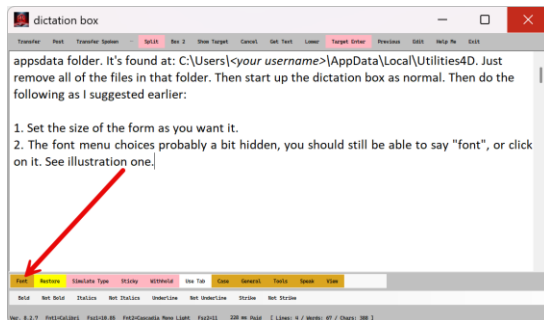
dictation box

Transfer Post Transfer Spoken Split Box 2 Show Target Cancel Get Text Lower Target Enter Previous Edit Help Me Exit

appsdata folder. It's found at: C:\Users\<your username>\AppData\Local\Utilities4D. Just remove all of the files in that folder. Then start up the dictation box as normal. Then do the following as I suggested earlier:

1. Set the size of the form as you want it.
2. The font menu choices probably a bit hidden, you should still be able to say "font", or click on it. See illustration one.

Font Restore Simulate Type Sticky WithHold Use Tab Case General Tools Speak View

Bold Not Bold Italics Not Italics Underline Not Underline Strike Not Strike

Ver. 8.2.7 Fnt1=Calibri Fsz1=18.05 Fnt2=Cascadia Mono Light Fsz2=11 220 ms Paid [ Lines: 4 / Words: 87 / Chars: 388 ]